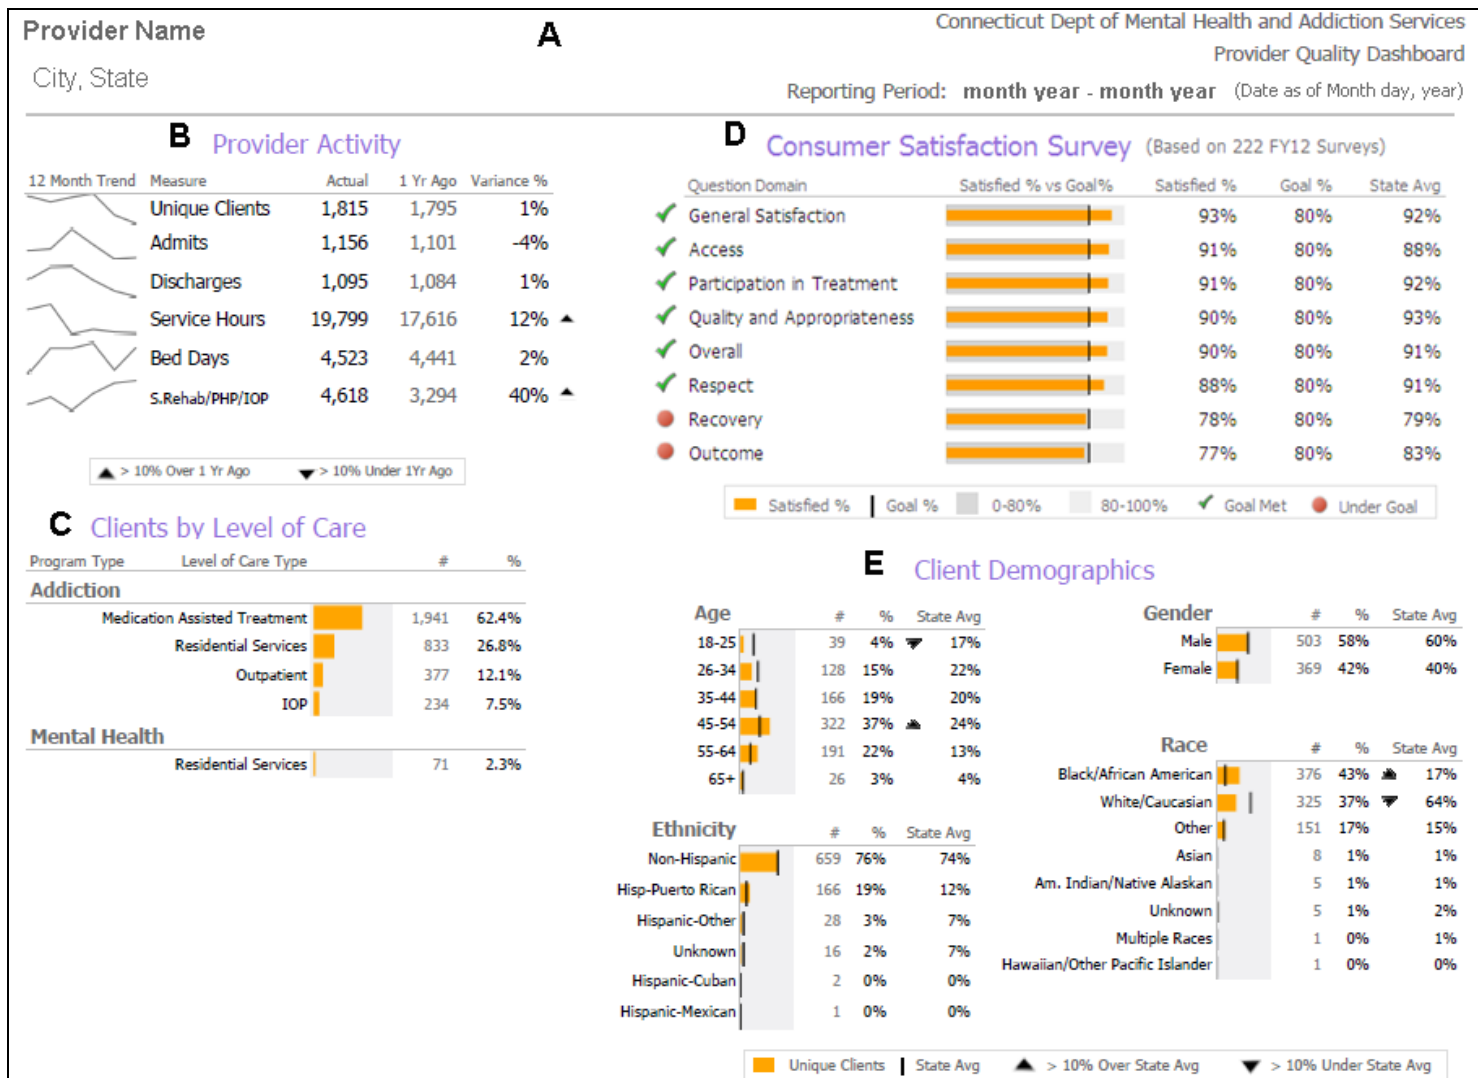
Provider Name
City, State

A

Connecticut Dept of Mental Health and Addiction Services
Provider Quality Dashboard
Reporting Period: month year - month year (Date as of Month day, year)

B Provider Activity

| 12 Month Trend | Measure | Actual | 1 Yr Ago | Variance % |
|---|---|---|---|---|
| | Unique Clients | 1,815 | 1,795 | 1% |
| | Admits | 1,156 | 1,101 | -4% |
| | Discharges | 1,095 | 1,084 | 1% |
| | Service Hours | 19,799 | 17,616 | 12% ▲ |
| | Bed Days | 4,523 | 4,441 | 2% |
| | S.Rehab/PHP/IOP | 4,618 | 3,294 | 40% ▲ |

▲ > 10% Over 1 Yr Ago ▼ > 10% Under 1Yr Ago

D Consumer Satisfaction Survey (Based on 222 FY12 Surveys)

| Question Domain | Satisfied % vs Goal % | Satisfied % | Goal % | State Avg |
|---|---|---|---|---|
| ✓ General Satisfaction | | 93% | 80% | 92% |
| ✓ Access | | 91% | 80% | 88% |
| ✓ Participation in Treatment | | 91% | 80% | 92% |
| ✓ Quality and Appropriateness | | 90% | 80% | 93% |
| ✓ Overall | | 90% | 80% | 91% |
| ✓ Respect | | 88% | 80% | 91% |
| ● Recovery | | 78% | 80% | 79% |
| ● Outcome | | 77% | 80% | 83% |

Satisfied % | Goal % 0-80% 80-100% ✓ Goal Met ● Under Goal

C Clients by Level of Care

| Program Type | Level of Care Type | # | % |
|---|---|---|---|
| Addiction | | | |
| | Medication Assisted Treatment | 1,941 | 62.4% |
| | Residential Services | 833 | 26.8% |
| | Outpatient | 377 | 12.1% |
| | IOP | 234 | 7.5% |
| Mental Health | | | |
| | Residential Services | 71 | 2.3% |

E Client Demographics

| Age | # | % | State Avg |
|---|---|---|---|
| 18-25 | 39 | 4% ▼ | 17% |
| 26-34 | 128 | 15% | 22% |
| 35-44 | 166 | 19% | 20% |
| 45-54 | 322 | 37% ▲ | 24% |
| 55-64 | 191 | 22% | 13% |
| 65+ | 26 | 3% | 4% |

| Gender | # | % | State Avg |
|---|---|---|---|
| Male | 503 | 58% | 60% |
| Female | 369 | 42% | 40% |

| Race | # | % | State Avg |
|---|---|---|---|
| Black/African American | 376 | 43% ▲ | 17% |
| White/Caucasian | 325 | 37% ▼ | 64% |
| Other | 151 | 17% | 15% |
| Asian | 8 | 1% | 1% |
| Am. Indian/Native Alaskan | 5 | 1% | 1% |
| Unknown | 5 | 1% | 2% |
| Multiple Races | 1 | 0% | 1% |
| Hawaiian/Other Pacific Islander | 1 | 0% | 0% |

| Ethnicity | # | % | State Avg |
|---|---|---|---|
| Non-Hispanic | 659 | 76% | 74% |
| Hisp-Puerto Rican | 166 | 19% | 12% |
| Hispanic-Other | 28 | 3% | 7% |
| Unknown | 16 | 2% | 7% |
| Hispanic-Cuban | 2 | 0% | 0% |
| Hispanic-Mexican | 1 | 0% | 0% |

Unique Clients | State Avg ▲ > 10% Over State Avg ▼ > 10% Under State Avg